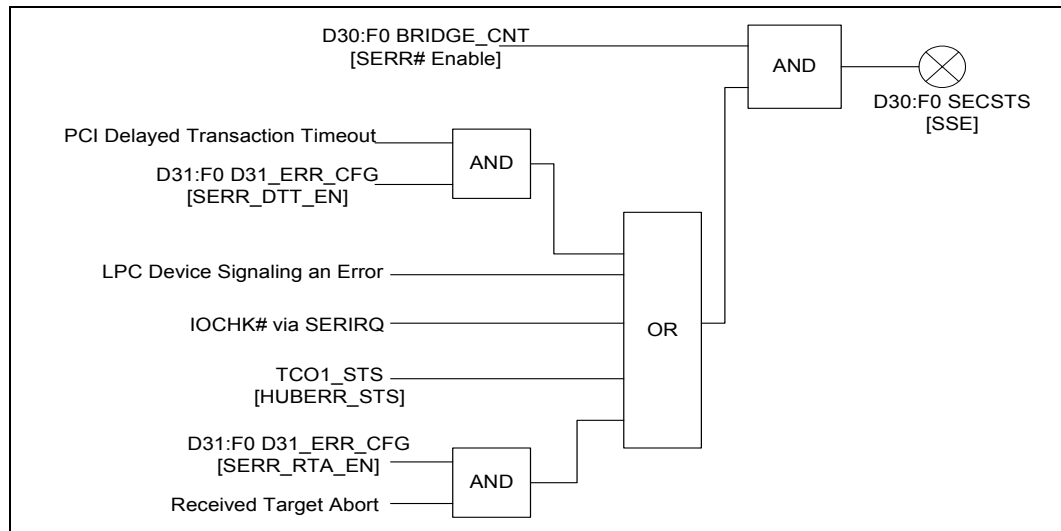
D30:F0 BRIDGE_CNT
[SERR# Enable]

AND

D30:F0 SECSTS
[SSE]

PCI Delayed Transaction Timeout

D31:F0 D31_ERR_CFG
[SERR_DTT_EN]

AND

LPC Device Signaling an Error

IOCHK# via SERIRQ

OR

TCO1_STS
[HUBERR_STS]

D31:F0 D31_ERR_CFG
[SERR_RTA_EN]

AND

Received Target Abort